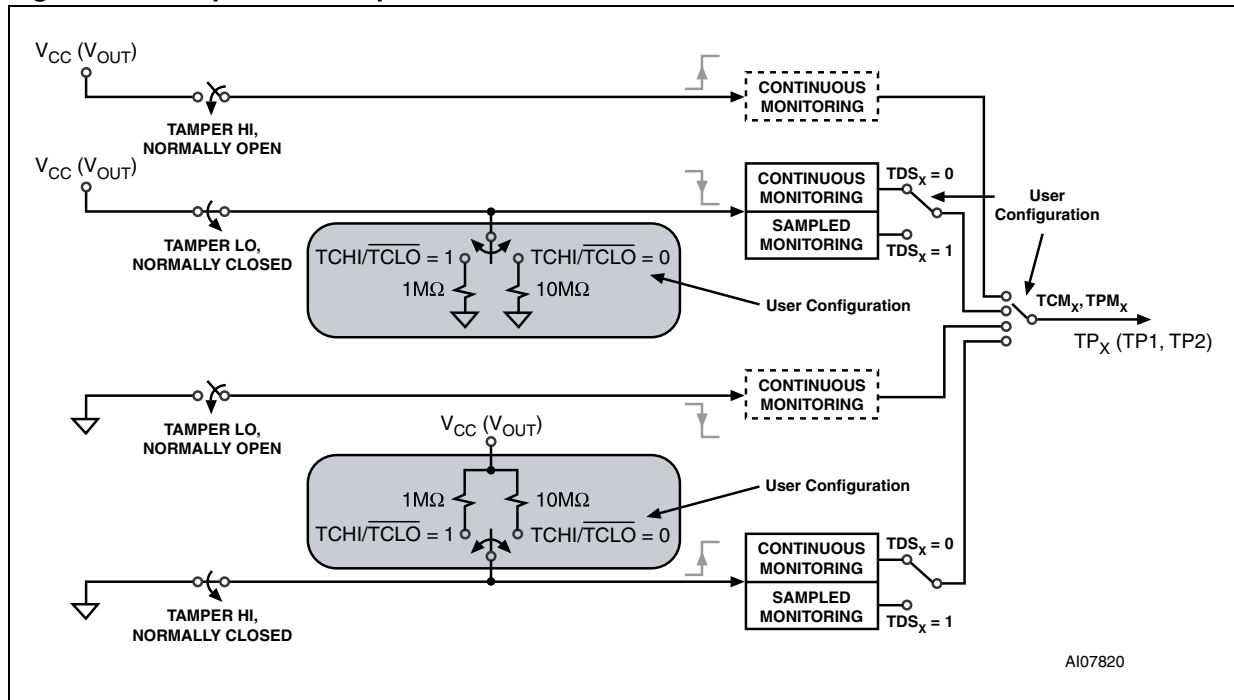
$V_{CC}$ ($V_{OUT}$)

TAMPER HI, NORMALLY OPEN

CONTINUOUS MONITORING

$V_{CC}$ ($V_{OUT}$)

TAMPER LO, NORMALLY CLOSED

CONTINUOUS MONITORING

SAMPLED MONITORING

$TDS_X = 0$

$TDS_X = 1$

User Configuration

$TCHI/\overline{TCLO} = 1$

$TCHI/\overline{TCLO} = 0$

1MΩ

10MΩ

User Configuration

$TCM_X$, $TPM_X$

$TP_X$ (TP1, TP2)

TAMPER LO, NORMALLY OPEN

CONTINUOUS MONITORING

$V_{CC}$ ($V_{OUT}$)

1MΩ

10MΩ

User Configuration

$TCHI/\overline{TCLO} = 1$

$TCHI/\overline{TCLO} = 0$

TAMPER HI, NORMALLY CLOSED

CONTINUOUS MONITORING

SAMPLED MONITORING

$TDS_X = 0$

$TDS_X = 1$

AI07820